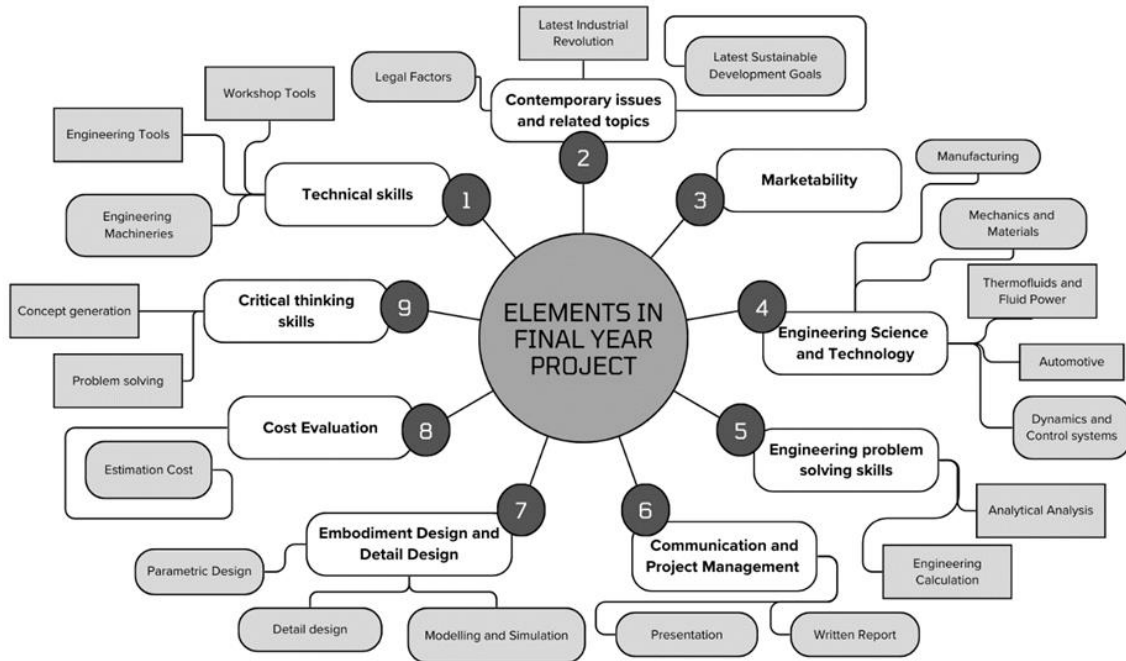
ELEMENTS IN FINAL YEAR PROJECT

1
Technical skills
Workshop Tools
Engineering Tools
Engineering Machineries

2
Contemporary issues and related topics
Latest Industrial Revolution
Legal Factors
Latest Sustainable Development Goals

3
Marketability

4
Engineering Science and Technology
Manufacturing
Mechanics and Materials
Thermofluids and Fluid Power
Automotive
Dynamics and Control systems

5
Engineering problem solving skills
Analytical Analysis
Engineering Calculation

6
Communication and Project Management
Presentation
Written Report

7
Embodiment Design and Detail Design
Parametric Design
Detail design
Modelling and Simulation

8
Cost Evaluation
Estimation Cost

9
Critical thinking skills
Concept generation
Problem solving